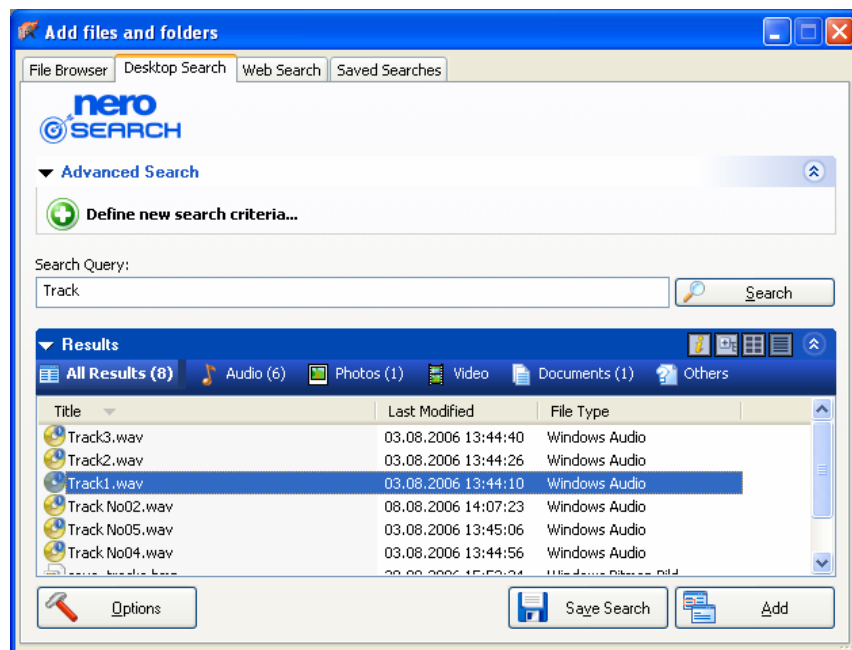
Add files and folders

File Browser | Desktop Search | Web Search | Saved Searches

nero SEARCH

Advanced Search

Define new search criteria...

Search Query:

Track

Search

Results

All Results (8) | Audio (6) | Photos (1) | Video | Documents (1) | Others

| Title | Last Modified | File Type |
|---|---|---|
| Track3.wav | 03.08.2006 13:44:40 | Windows Audio |
| Track2.wav | 03.08.2006 13:44:26 | Windows Audio |
| Track1.wav | 03.08.2006 13:44:10 | Windows Audio |
| Track No02.wav | 08.08.2006 14:07:23 | Windows Audio |
| Track No05.wav | 03.08.2006 13:45:06 | Windows Audio |
| Track No04.wav | 03.08.2006 13:44:56 | Windows Audio |
| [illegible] | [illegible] | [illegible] |

Options

Save Search

Add